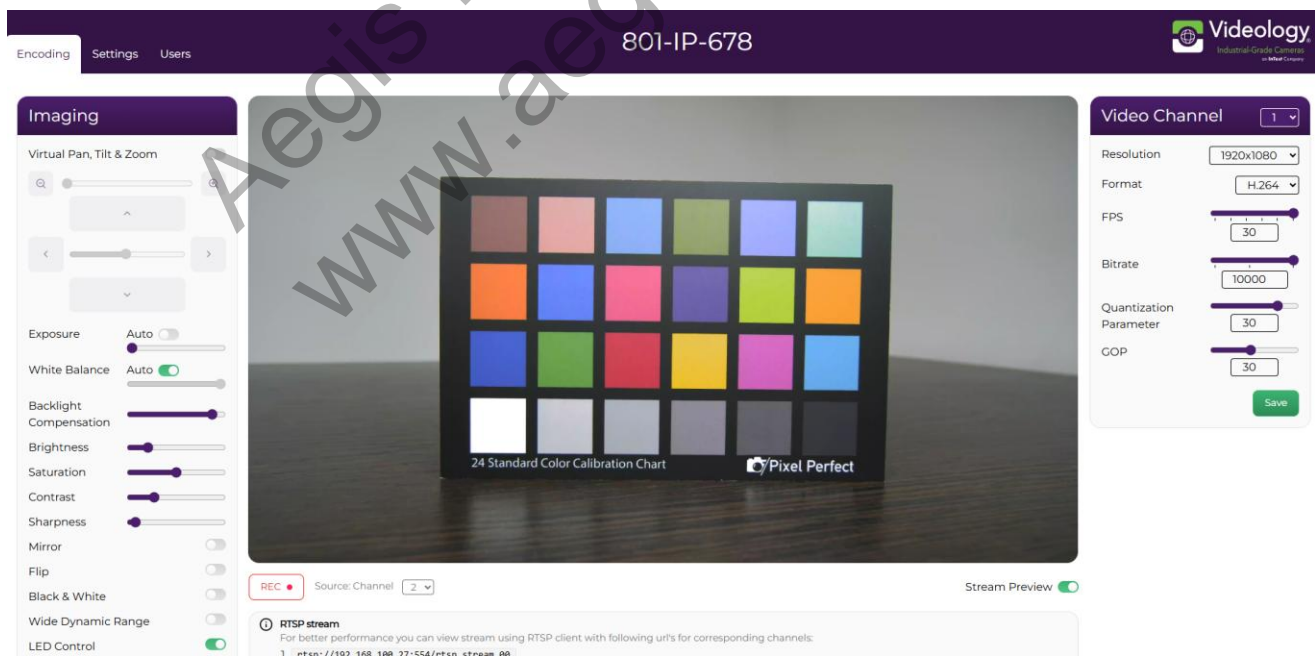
Encoding Settings Users

801-IP-678

Videology
Industrial-Grade Cameras
an Infiniti Company

Aegis www.aeg

Imaging

Virtual Pan, Tilt & Zoom

Exposure Auto

White Balance Auto

Backlight Compensation

Brightness

Saturation

Contrast

Sharpness

Mirror

Flip

Black & White

Wide Dynamic Range

LED Control

24 Standard Color Calibration Chart

Pixel Perfect

REC ●

Source: Channel 2

Stream Preview

RTSP stream

For better performance you can view stream using RTSP client with following url's for corresponding channels:

1 rtsp://192.168.100.27:554/rtsp_stream_00

Video Channel 1

Resolution 1920x1080

Format H.264

FPS 30

Bitrate 10000

Quantization Parameter 30

GOP 30

Save